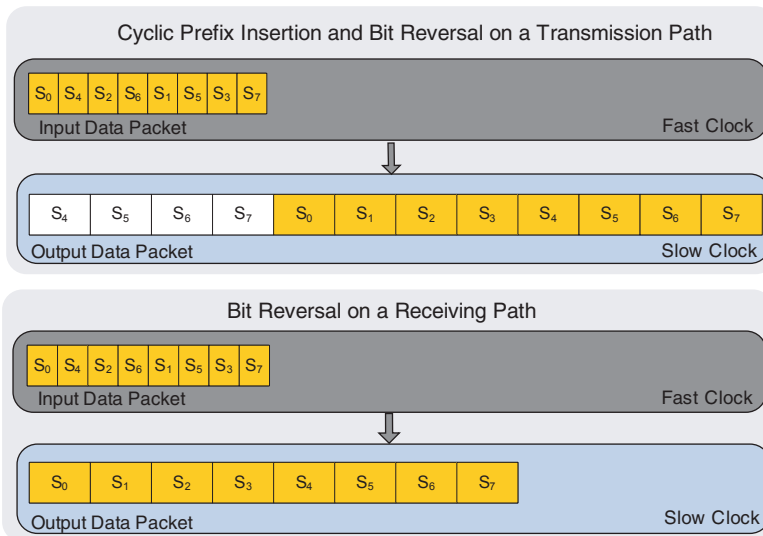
Cyclic Prefix Insertion and Bit Reversal on a Transmission Path

| $S_0$ | $S_4$ | $S_2$ | $S_6$ | $S_1$ | $S_5$ | $S_3$ | $S_7$ |
|---|---|---|---|---|---|---|---|

Input Data Packet

Fast Clock

| $S_4$ | $S_5$ | $S_6$ | $S_7$ | $S_0$ | $S_1$ | $S_2$ | $S_3$ | $S_4$ | $S_5$ | $S_6$ | $S_7$ |
|---|---|---|---|---|---|---|---|---|---|---|---|

Output Data Packet

Slow Clock

Bit Reversal on a Receiving Path

| $S_0$ | $S_4$ | $S_2$ | $S_6$ | $S_1$ | $S_5$ | $S_3$ | $S_7$ |
|---|---|---|---|---|---|---|---|

Input Data Packet

Fast Clock

| $S_0$ | $S_1$ | $S_2$ | $S_3$ | $S_4$ | $S_5$ | $S_6$ | $S_7$ |
|---|---|---|---|---|---|---|---|

Output Data Packet

Slow Clock